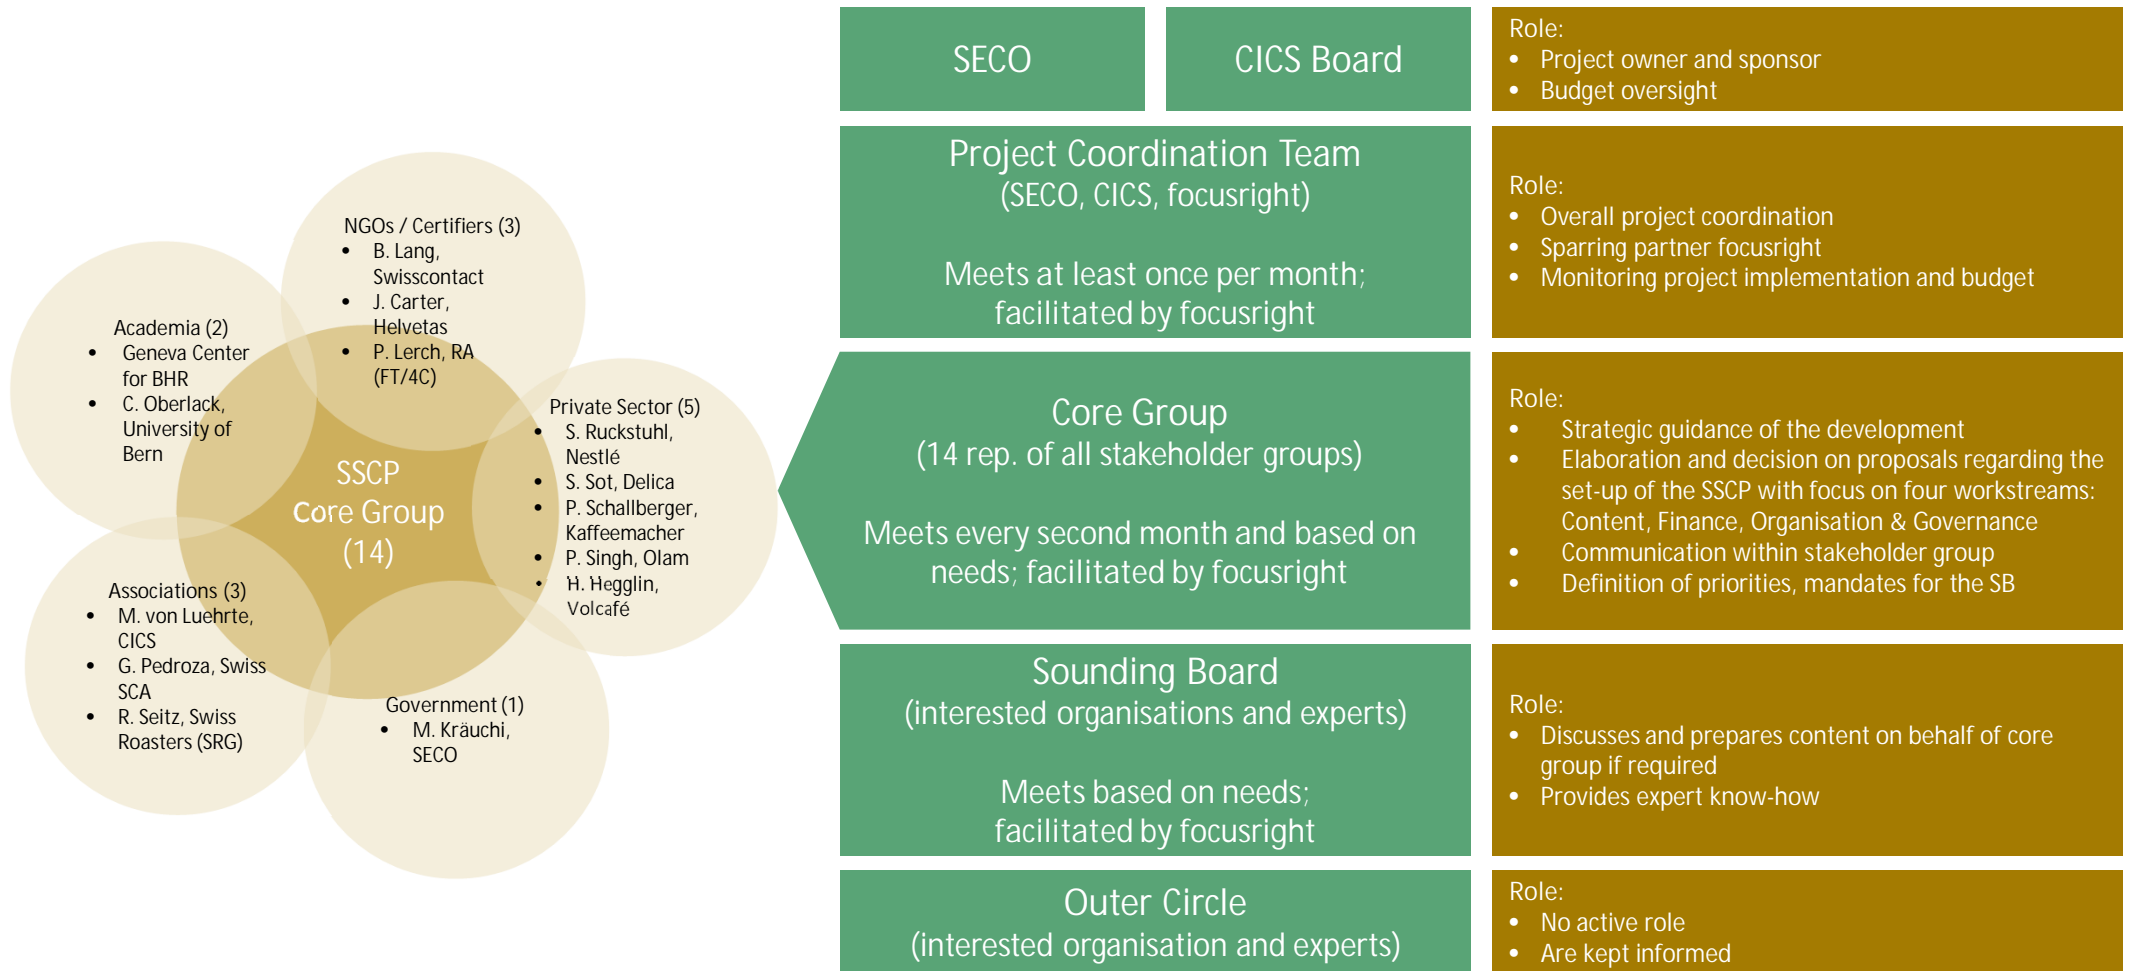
NGOs / Certifiers (3)
- B. Lang, Swisscontact
- J. Carter, Helvetas
- P. Lerch, RA (FT/4C)

Academia (2)
- Geneva Center for BHR
- C. Oberlack, University of Bern

SSCP Core Group (14)

Private Sector (5)
- S. Ruckstuhl, Nestlé
- S. Sot, Delica
- P. Schallberger, Kaffeemacher
- P. Singh, Olam
- H. Hegglin, Volcafé

Associations (3)
- M. von Luehrte, CICS
- G. Pedroza, Swiss SCA
- R. Seitz, Swiss Roasters (SRG)

Government (1)
- M. Kräuchi, SECO

SECO

CICS Board

Role:
- Project owner and sponsor
- Budget oversight

Project Coordination Team
(SECO, CICS, focusright)

Meets at least once per month; facilitated by focusright

Role:
- Overall project coordination
- Sparring partner focusright
- Monitoring project implementation and budget

Core Group
(14 rep. of all stakeholder groups)

Meets every second month and based on needs; facilitated by focusright

Role:
- Strategic guidance of the development
- Elaboration and decision on proposals regarding the set-up of the SSCP with focus on four workstreams: Content, Finance, Organisation & Governance
- Communication within stakeholder group
- Definition of priorities, mandates for the SB

Sounding Board
(interested organisations and experts)

Meets based on needs; facilitated by focusright

Role:
- Discusses and prepares content on behalf of core group if required
- Provides expert know-how

Outer Circle
(interested organisation and experts)

Role:
- No active role
- Are kept informed